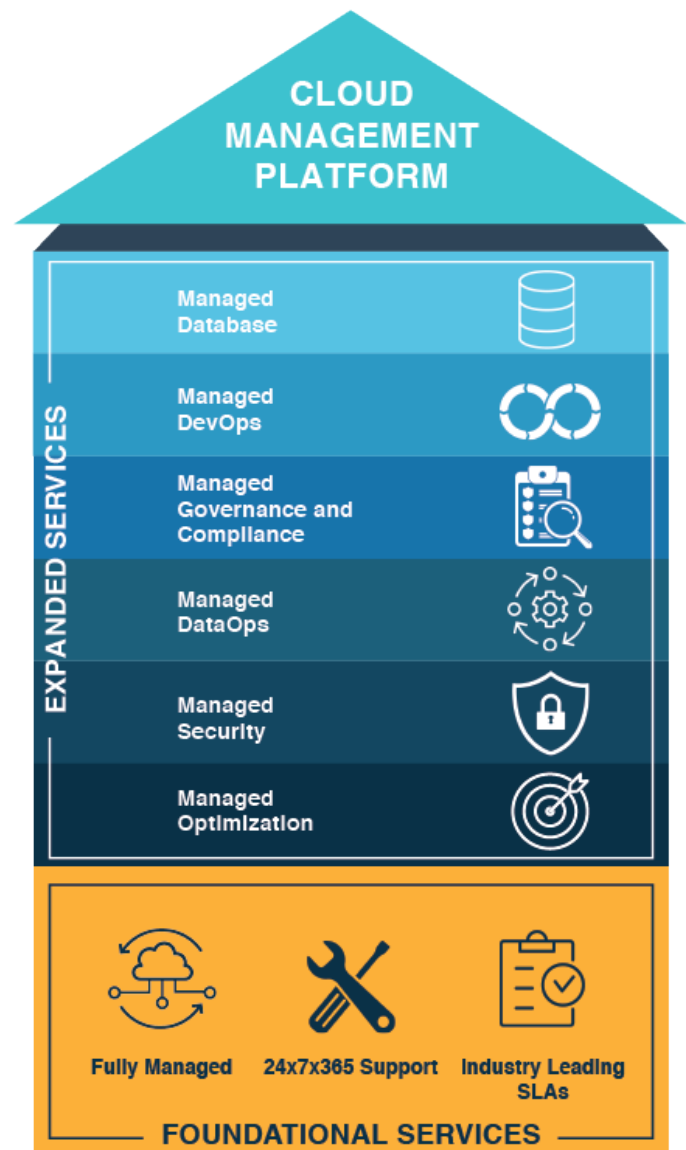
CLOUD MANAGEMENT PLATFORM

EXPANDED SERVICES

Managed Database

Managed DevOps

Managed Governance and Compliance

Managed DataOps

Managed Security

Managed Optimization

Fully Managed

24x7x365 Support

Industry Leading SLAs

FOUNDATIONAL SERVICES